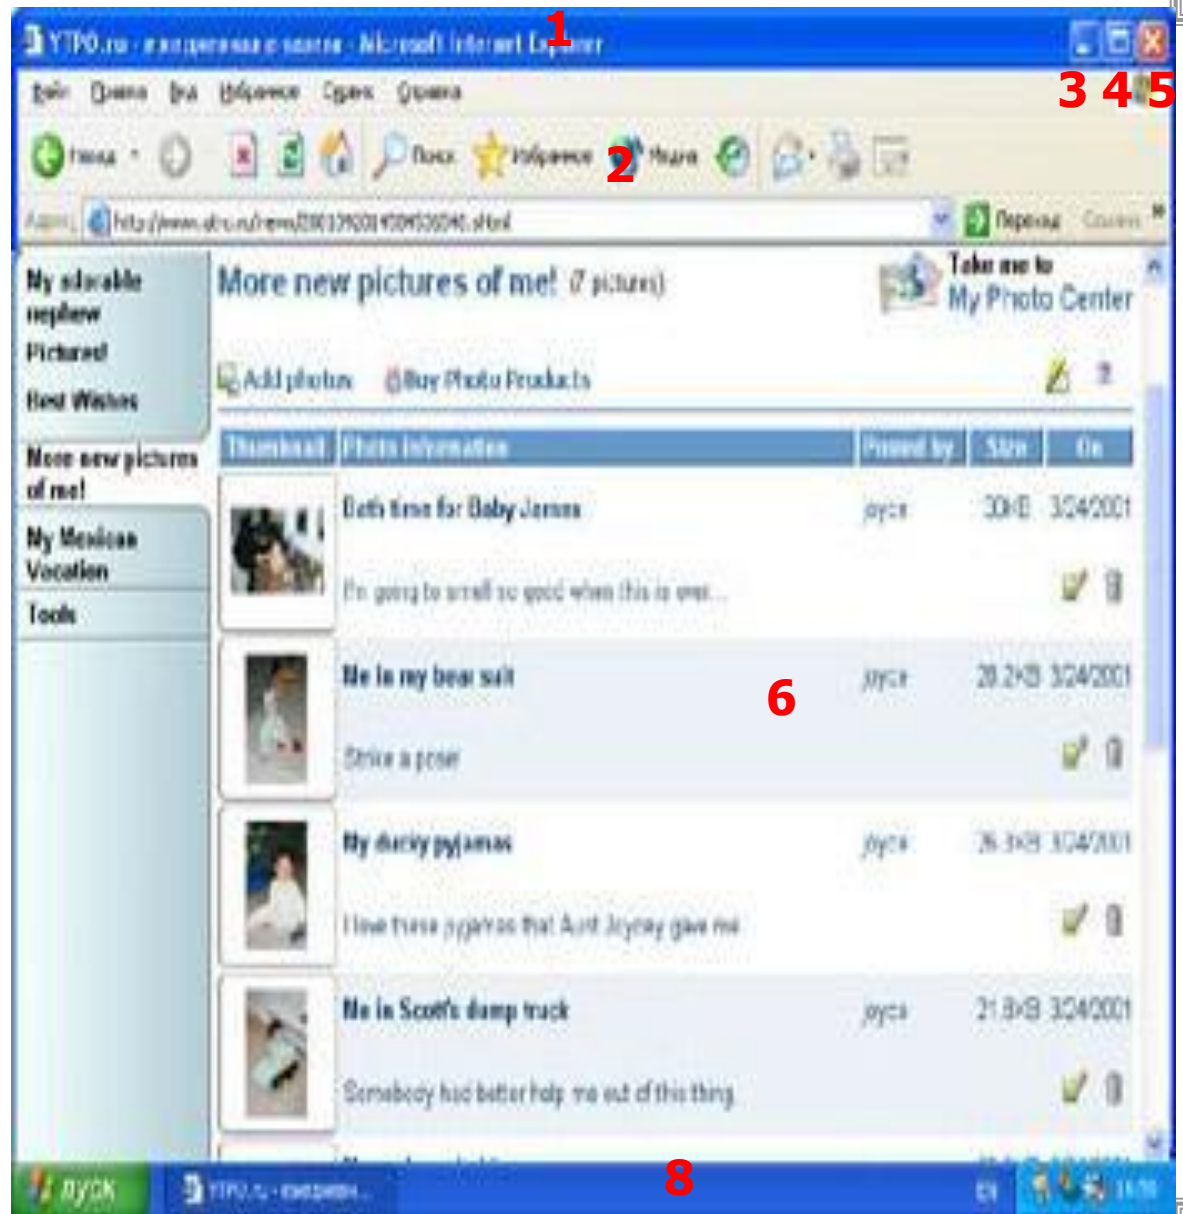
УТРО.ru - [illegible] - Microsoft Internet Explorer 1

Файл Правка Вид Избранное Сервис Справка 3 4 5

Назад Поиск Избранное Медиа 2

Адрес http://www.utro.ru/news/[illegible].shtml Переход Ссылки

My adorable nephew
Pictured
Best Wishes
More new pictures of me!
My Mexican Vacation
Tools

More new pictures of me! (7 pictures)

Take me to My Photo Center

Add photos Buy Photo Products

| Thumbnail | Photo information | Posted by | Size | On |
|---|---|---|---|---|
| | Bath time for Baby James<br>I'm going to smell so good when this is over... | joyce | 30KB | 3/24/2001 |
| | Me in my bear suit<br>Strike a pose! | joyce | 28.2KB | 3/24/2001 |
| | My ducky pyjamas<br>I love these pyjamas that Aunt Joycey gave me | joyce | 26.3KB | 3/24/2001 |
| | Me in Scott's dump truck<br>Somebody had better help me out of this thing | joyce | 21.8KB | 3/24/2001 |

6

пуск УТРО.ru - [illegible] 8 EN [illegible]